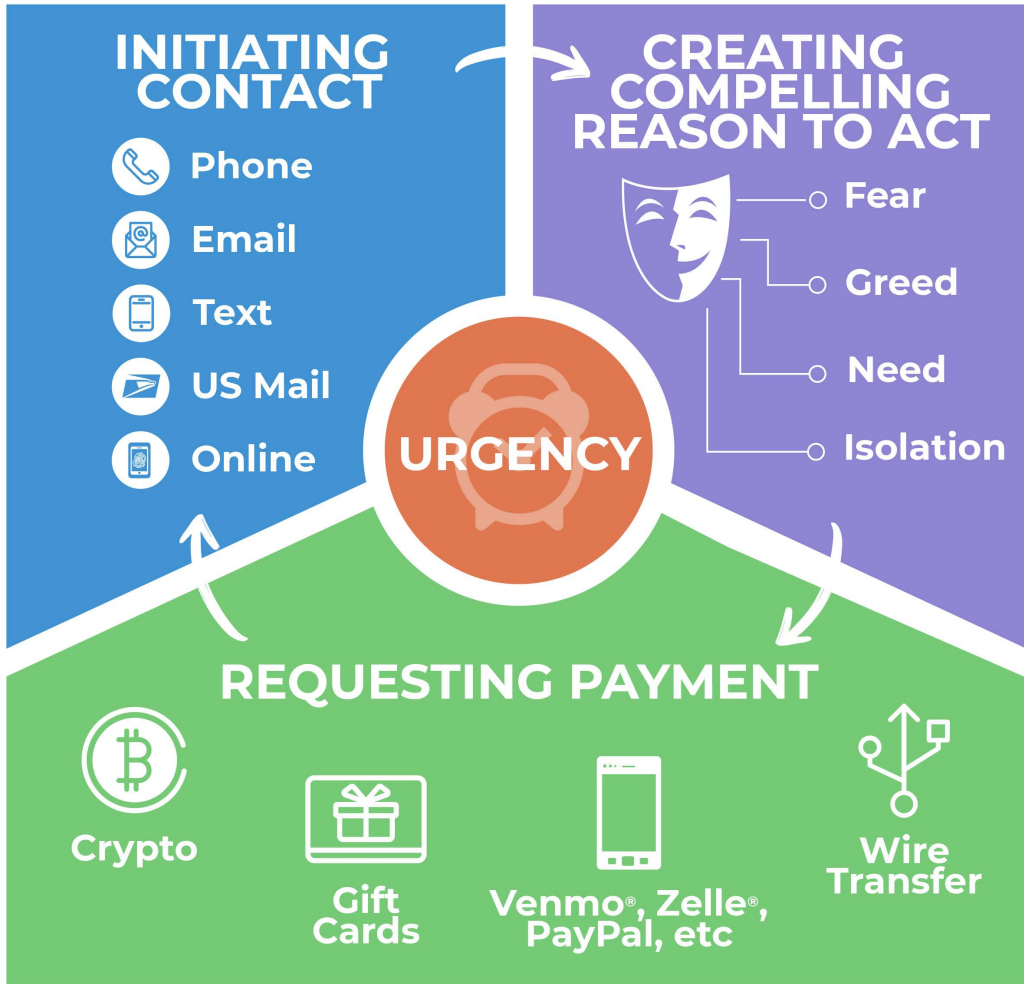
INITIATING CONTACT

Phone
Email
Text
US Mail
Online

CREATING COMPELLING REASON TO ACT

Fear
Greed
Need
Isolation

URGENCY

REQUESTING PAYMENT

Crypto

Gift Cards

Venmo®, Zelle®, PayPal, etc

Wire Transfer